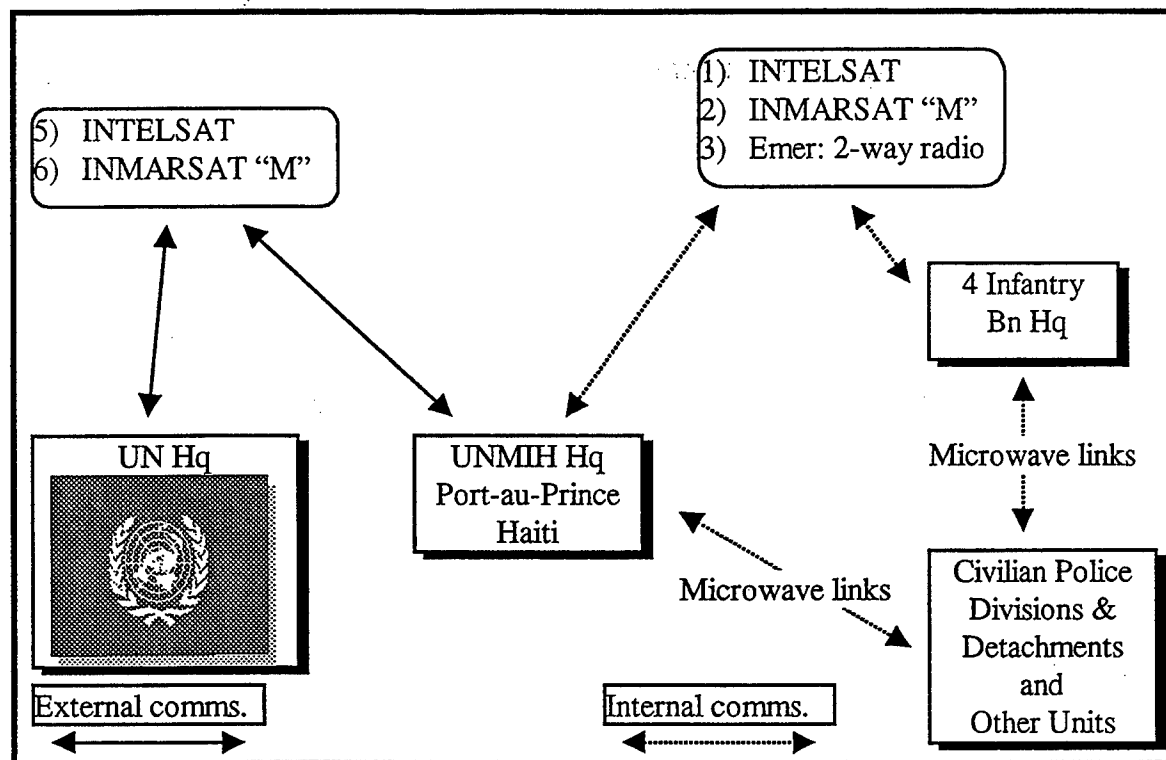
5) INTELSAT
6) INMARSAT "M"

1) INTELSAT
2) INMARSAT "M"
3) Emer: 2-way radio

4 Infantry Bn Hq

UN Hq

UNMIH Hq Port-au-Prince Haiti

Microwave links

Microwave links

Civilian Police Divisions & Detachments and Other Units

External comms.

Internal comms.